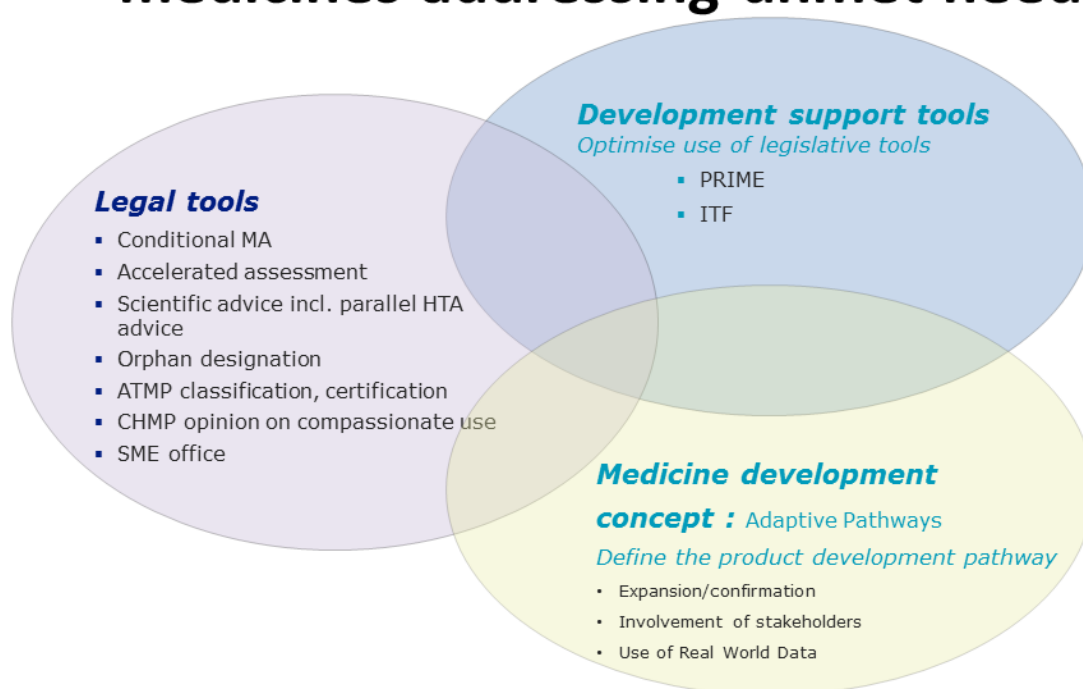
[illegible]

Development support tools
Optimise use of legislative tools

- PRIME
- ITF

Legal tools

- Conditional MA
- Accelerated assessment
- Scientific advice incl. parallel HTA advice
- Orphan designation
- ATMP classification, certification
- CHMP opinion on compassionate use
- SME office

Medicine development concept : Adaptive Pathways
Define the product development pathway

- Expansion/confirmation
- Involvement of stakeholders
- Use of Real World Data